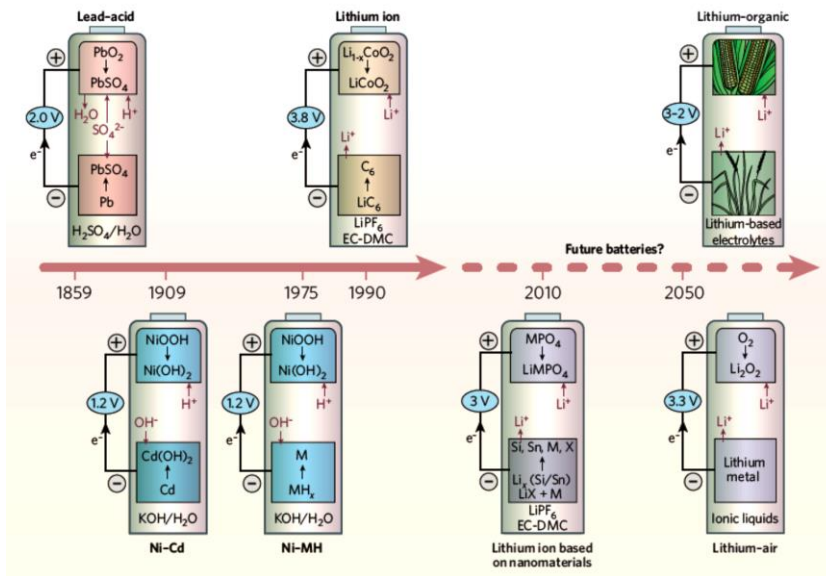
Lead-acid

$PbO_2$
$PbSO_4$
$H_2O$
$H^+$
$SO_4^{2-}$
2.0 V
$e^-$
$PbSO_4$
Pb
$H_2SO_4/H_2O$

Lithium ion

$Li_{1-x}CoO_2$
$LiCoO_2$
3.8 V
$Li^+$
$Li^+$
$e^-$
$C_6$
$LiC_6$
$LiPF_6$
EC-DMC

Lithium-organic

3-2 V
$Li^+$
$Li^+$
$e^-$
Lithium-based electrolytes

Future batteries?

1859
1909
1975
1990
2010
2050

NiOOH
$Ni(OH)_2$
1.2 V
$OH^-$
$H^+$
$e^-$
$Cd(OH)_2$
Cd
$KOH/H_2O$
Ni-Cd

NiOOH
$Ni(OH)_2$
1.2 V
$OH^-$
$H^+$
$e^-$
M
$MH_x$
$KOH/H_2O$
Ni-MH

$MPO_4$
$LiMPO_4$
3 V
$Li^+$
$Li^+$
$e^-$
Si, Sn, M, X
$Li_x$ (Si/Sn)
LiX + M
$LiPF_6$
EC-DMC
Lithium ion based on nanomaterials

$O_2$
$Li_2O_2$
3.3 V
$Li^+$
$Li^+$
$e^-$
Lithium metal
Ionic liquids
Lithium-air